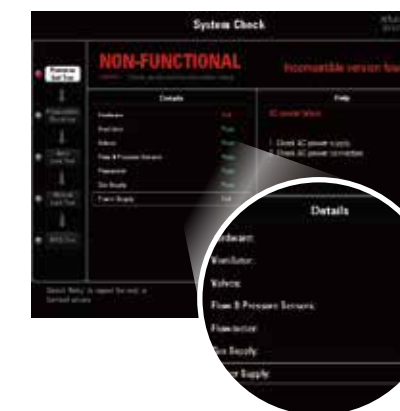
System Check

NON-FUNCTIONAL

Incompatible version fou

Details

Help

AC power failure

Check AC power supply
Check AC power connection

Details

Hardware

Ventilator

Valves

Flow & Pressure Sensors

Flowsensor

Gas Supply

Power Supply

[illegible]